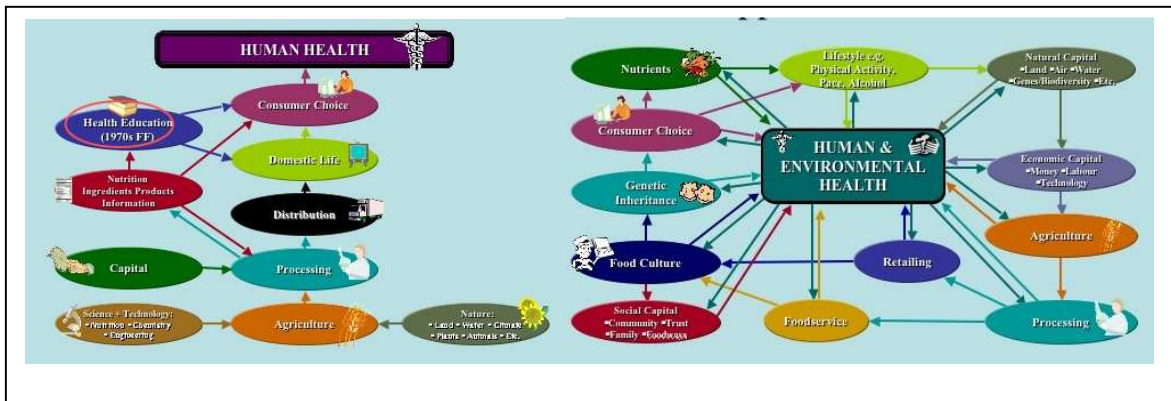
HUMAN HEALTH

Consumer Choice

Health Education (1970s FF)

Domestic Life

Nutrition Ingredients Products Information

Distribution

Capital

Processing

Science + Technology: •Nutrition •Chemistry •Engineering

Agriculture

Nature: •Land •Water •Climate •Plants •Animals •Etc.

Nutrients

Lifestyle e.g. Physical Activity, Pace, Alcohol

Natural Capital •Land •Air •Water •Genes/Biodiversity •Etc.

Consumer Choice

HUMAN & ENVIRONMENTAL HEALTH

Economic Capital •Money •Labour •Technology

Genetic Inheritance

Agriculture

Food Culture

Retailing

Social Capital •Community •Trust •Family •Foodways

Foodservice

Processing